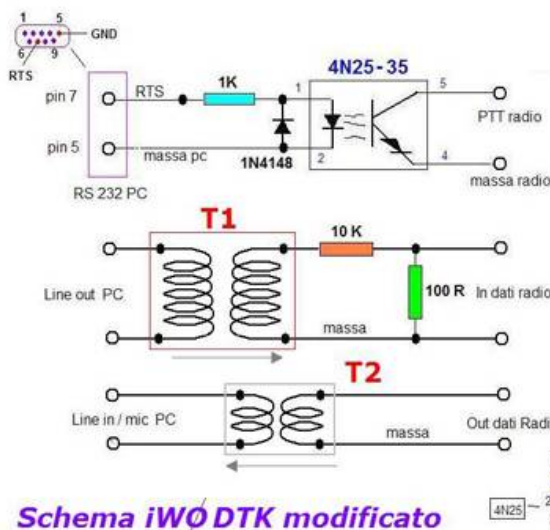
1 5
GND
6 9
RTS
4N25-35
pin 7
RTS
1K
1
5
PTT radio
pin 5
massa pc
1N4148
2
4
massa radio
RS 232 PC
T1
10 K
Line out PC
100 R
In dati radio
massa
T2
Line in / mic PC
massa
Out dati Radi
Schema iWØ DTK modificato
4N25 ~ 2